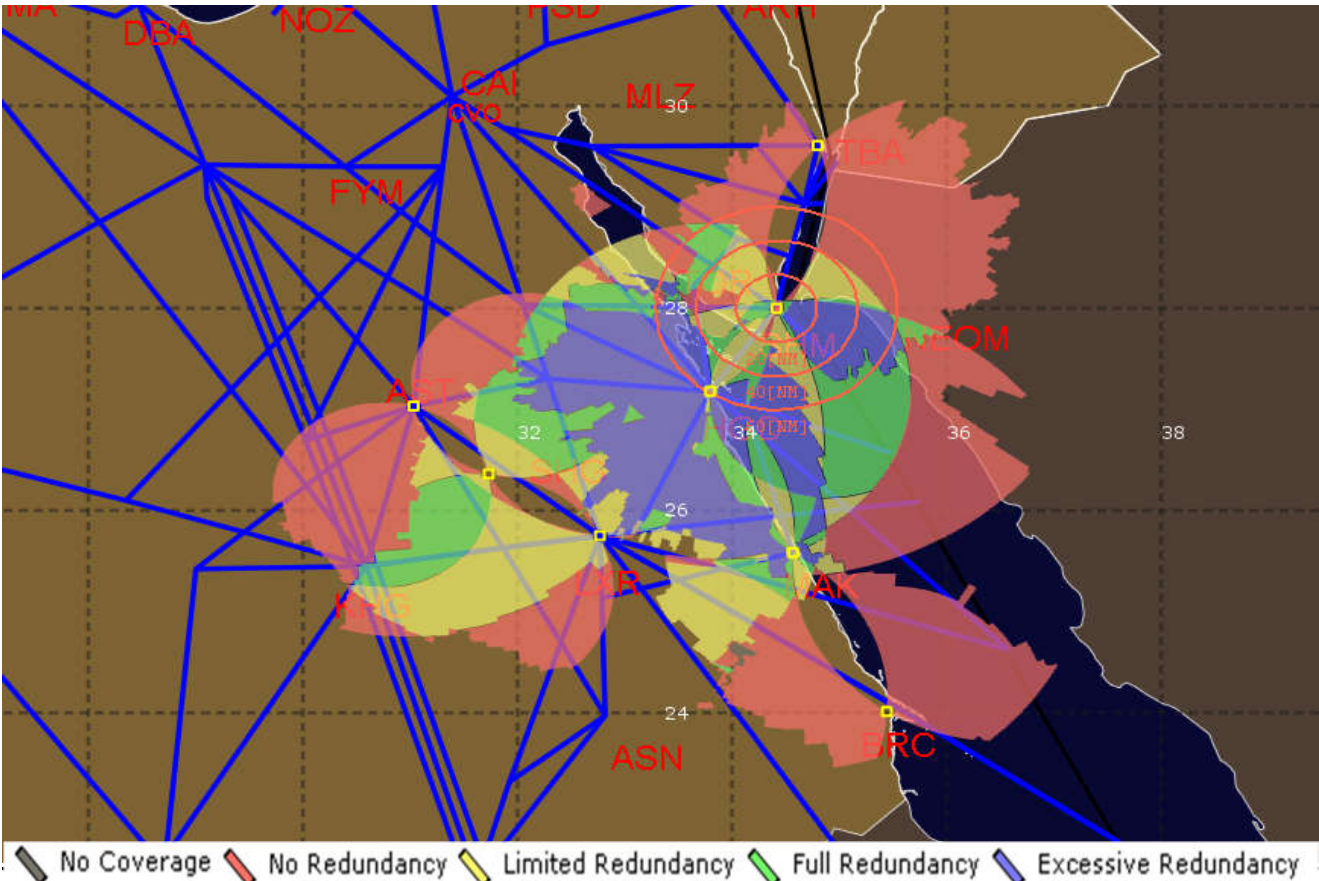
MA DBA NOZ PSD ARH
CAI
CVO
MLZ
30
TBA
FYM
28
HRG
EM
JEOM
20[NM]
40[NM]
AST
32
34
60[NM]
36
38
26
LXR
KHG
WAK
24
BRC
ASN
No Coverage No Redundancy Limited Redundancy Full Redundancy Excessive Redundancy